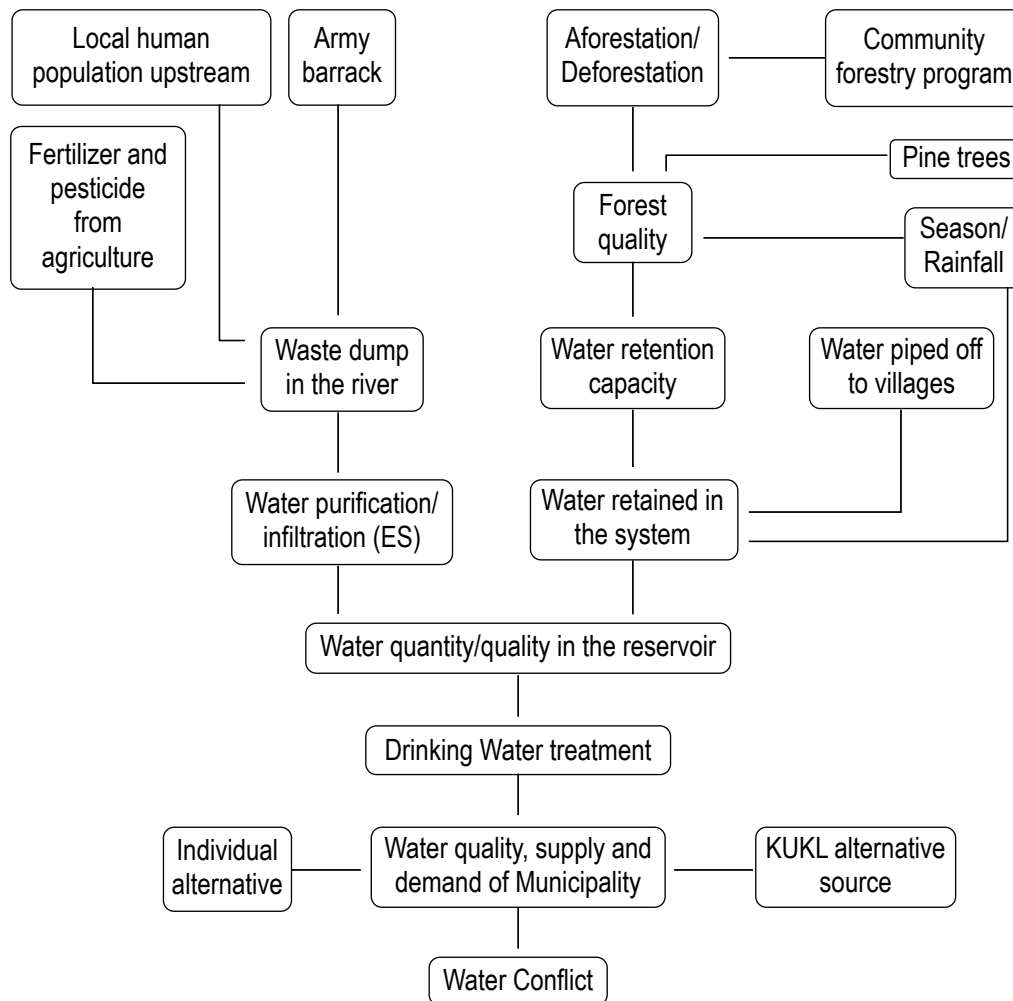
Local human population upstream

Army barrack

Aforestation/ Deforestation

Community forestry program

Fertilizer and pesticide from agriculture

Pine trees

Forest quality

Season/ Rainfall

Waste dump in the river

Water retention capacity

Water piped off to villages

Water purification/ infiltration (ES)

Water retained in the system

Water quantity/quality in the reservoir

Drinking Water treatment

Individual alternative

Water quality, supply and demand of Municipality

KUKL alternative source

Water Conflict